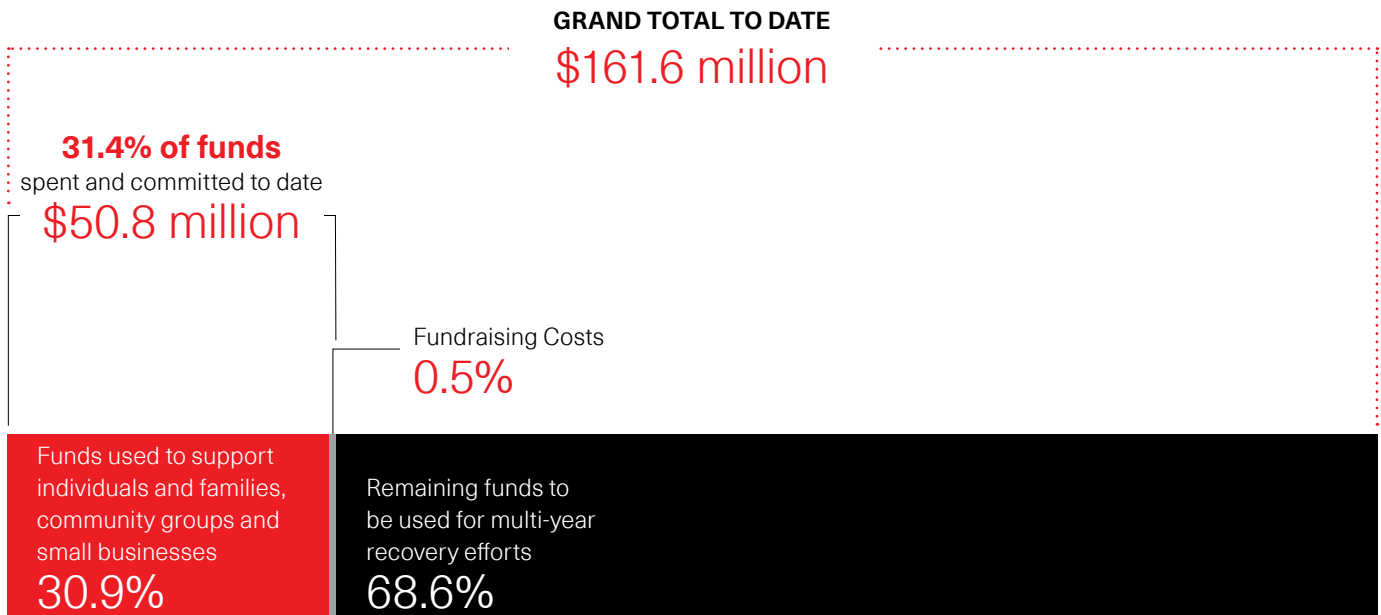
GRAND TOTAL TO DATE
$161.6 million

31.4% of funds
spent and committed to date
$50.8 million

Fundraising Costs
0.5%

Funds used to support individuals and families, community groups and small businesses
30.9%

Remaining funds to be used for multi-year recovery efforts
68.6%